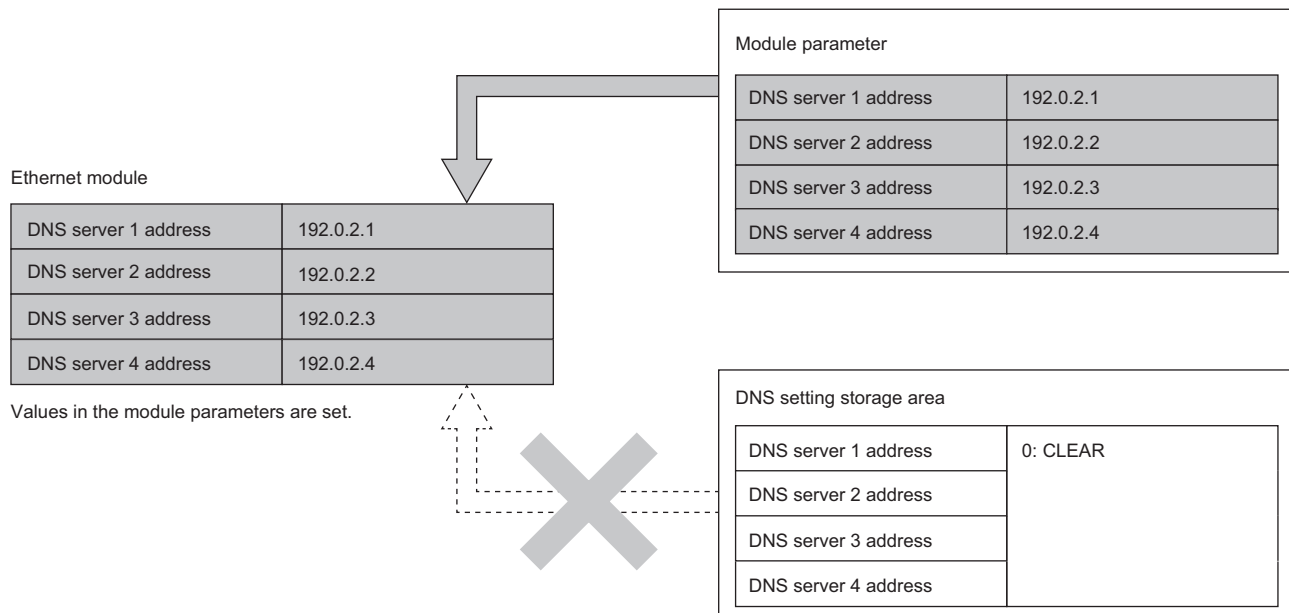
Module parameter

| DNS server 1 address | 192.0.2.1 |
|---|---|
| DNS server 2 address | 192.0.2.2 |
| DNS server 3 address | 192.0.2.3 |
| DNS server 4 address | 192.0.2.4 |

Ethernet module

| DNS server 1 address | 192.0.2.1 |
|---|---|
| DNS server 2 address | 192.0.2.2 |
| DNS server 3 address | 192.0.2.3 |
| DNS server 4 address | 192.0.2.4 |

Values in the module parameters are set.

DNS setting storage area

| DNS server 1 address | 0: CLEAR |
|---|---|
| DNS server 2 address | |
| DNS server 3 address | |
| DNS server 4 address | |